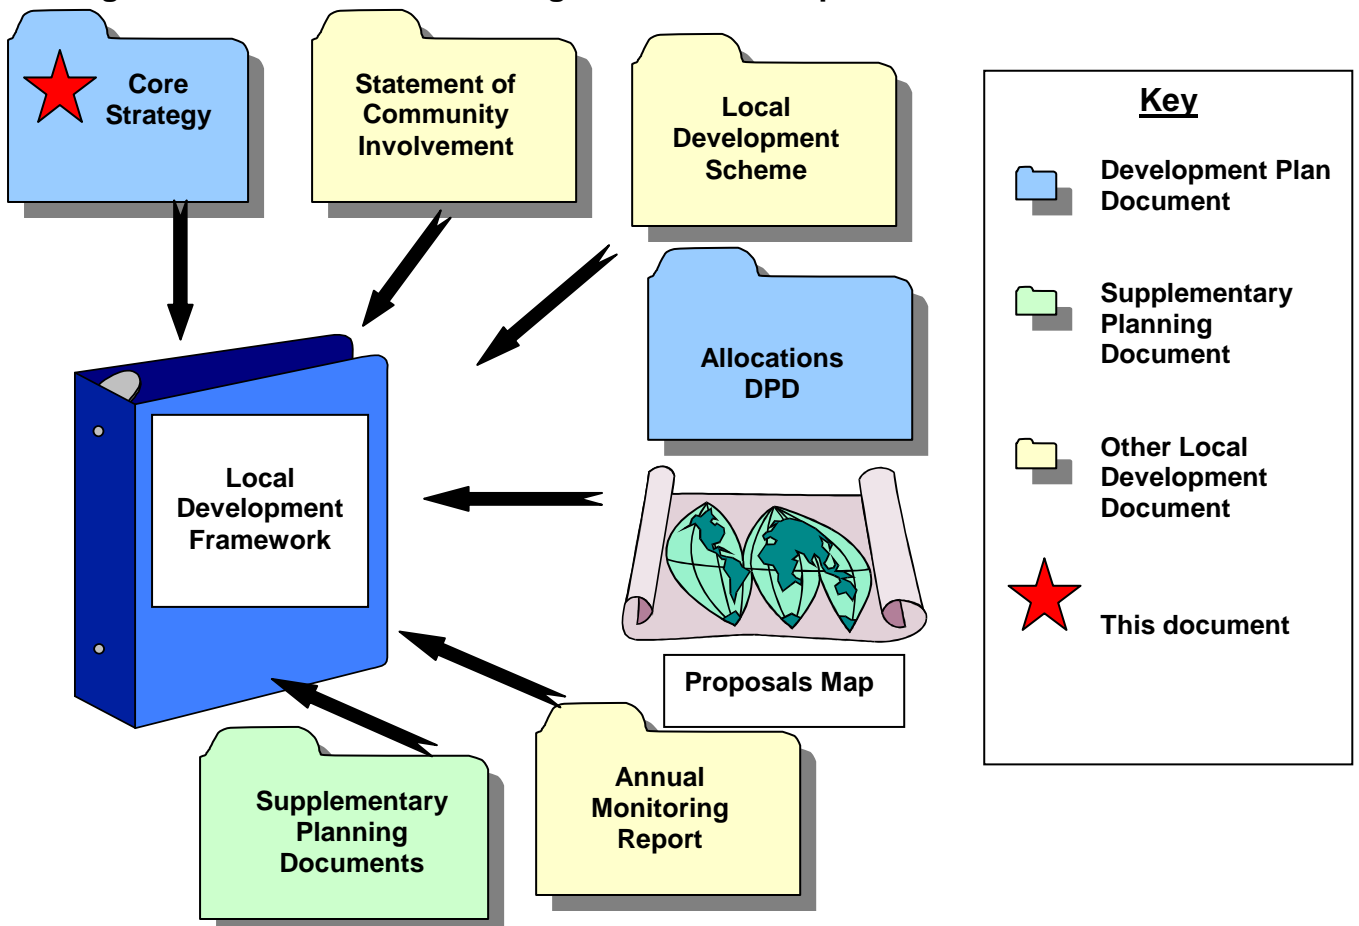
Core Strategy

Statement of Community Involvement

Local Development Scheme

Allocations DPD

Local Development Framework

Proposals Map

Supplementary Planning Documents

Annual Monitoring Report

Key

Development Plan Document

Supplementary Planning Document

Other Local Development Document

This document